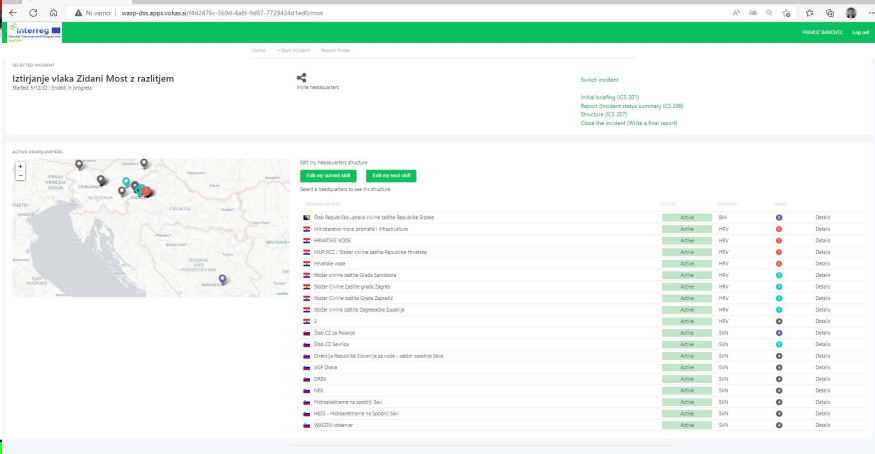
Ni varno | wasp-dss.apps.vokas.si/f4d2476c-569d-4a8f-9d87-7729424d1ed0/new

Interreg

PRIMOŽ BANOVEC Log out

Home + Start incident Region finder

SELECTED INCIDENT

Iztirjanje vlaka Zidani Most z razlitjem

Started: 5/12/22 | Ended: in progress

Invite headquarters

Switch incident

Initial briefing (ICS 201)
Report (Incident status summary ICS 209)
Structure (ICS 207)
Close the incident (Write a final report)

ACTIVE HEADQUARTERS

SLOVENIA
CROATIA
BOSNIA AND HERZEGOVINA
SARAJEVO
LJUBLJANA

Edit my headquarters structure

Edit my current shift Edit my next shift

Select a headquarters to see it's structure.

| HEADQUARTERS | STATUS | COUNTRY | LEVEL | |
|---|---|---|---|---|
| Štab Republika uprava civilne zaštite Republike Srpske | Active | BIH | 2 | Details |
| Ministarstvo mora, prometa i infrastrukture | Active | HRV | 1 | Details |
| HRVATSKE VODE | Active | HRV | 1 | Details |
| MUP RCZ / Stožer civilne zaštite Republike Hrvatske | Active | HRV | 1 | Details |
| Hrvatske vode | Active | HRV | 1 | Details |
| Stožer civilne zaštite Grada Samobora | Active | HRV | 3 | Details |
| Stožer Civilne Zaštite grada Zagreb | Active | HRV | 3 | Details |
| Stožer Civilne zaštite Grada Zaprešić | Active | HRV | 3 | Details |
| Stožer civilne zaštite Zagrebačke županije | Active | HRV | 3 | Details |
| 2 | Active | HRV | 4 | Details |
| Štab CZ za Posavje | Active | SVN | 2 | Details |
| Štab CZ Sevnica | Active | SVN | 3 | Details |
| Direkcija Republike Slovenije za vode - sektor spodnje Save | Active | SVN | 4 | Details |
| VGP Drava | Active | SVN | 4 | Details |
| DRSV | Active | SVN | 4 | Details |
| NEK | Active | SVN | 4 | Details |
| Hidroelektrarne na spodnji Savi | Active | SVN | 4 | Details |
| HESS - Hidroelektrarne na Spodnji Savi | Active | SVN | 4 | Details |
| WACOM observer | Active | SVN | 4 | Details |